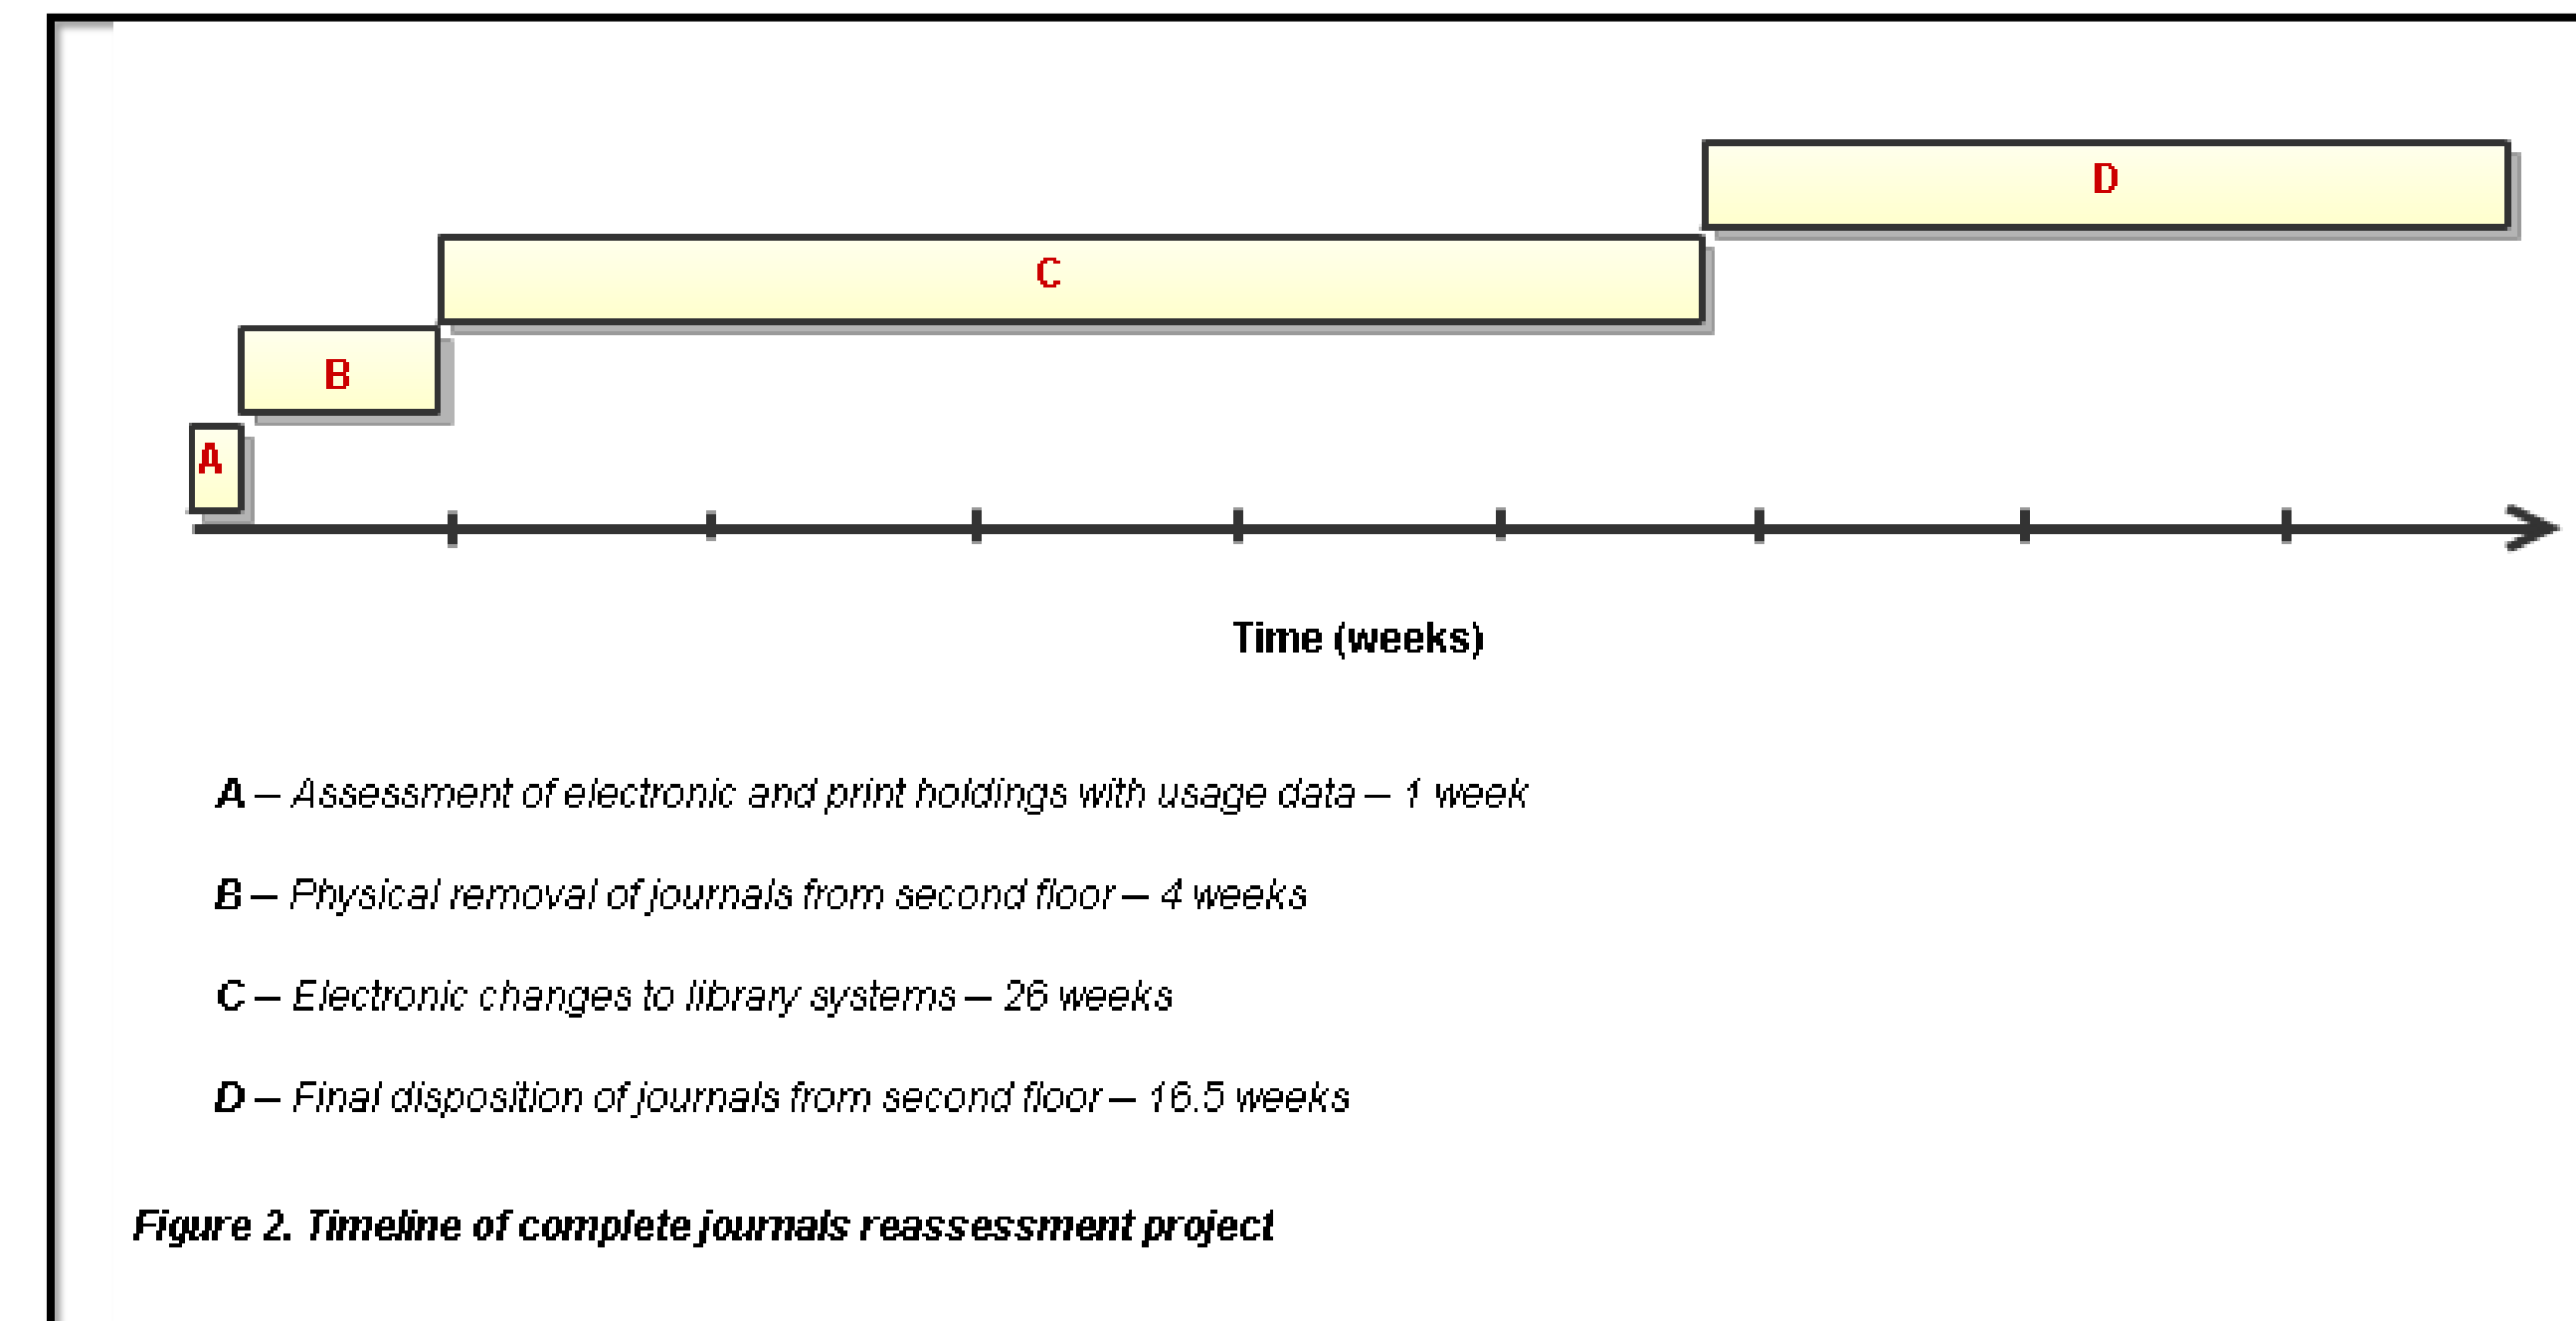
D

C

B

A

Time (weeks)

A – Assessment of electronic and print holdings with usage data – 1 week

B – Physical removal of journals from second floor – 4 weeks

C – Electronic changes to library systems – 26 weeks

D – Final disposition of journals from second floor – 16.5 weeks

Figure 2. Timeline of complete journals reassessment project